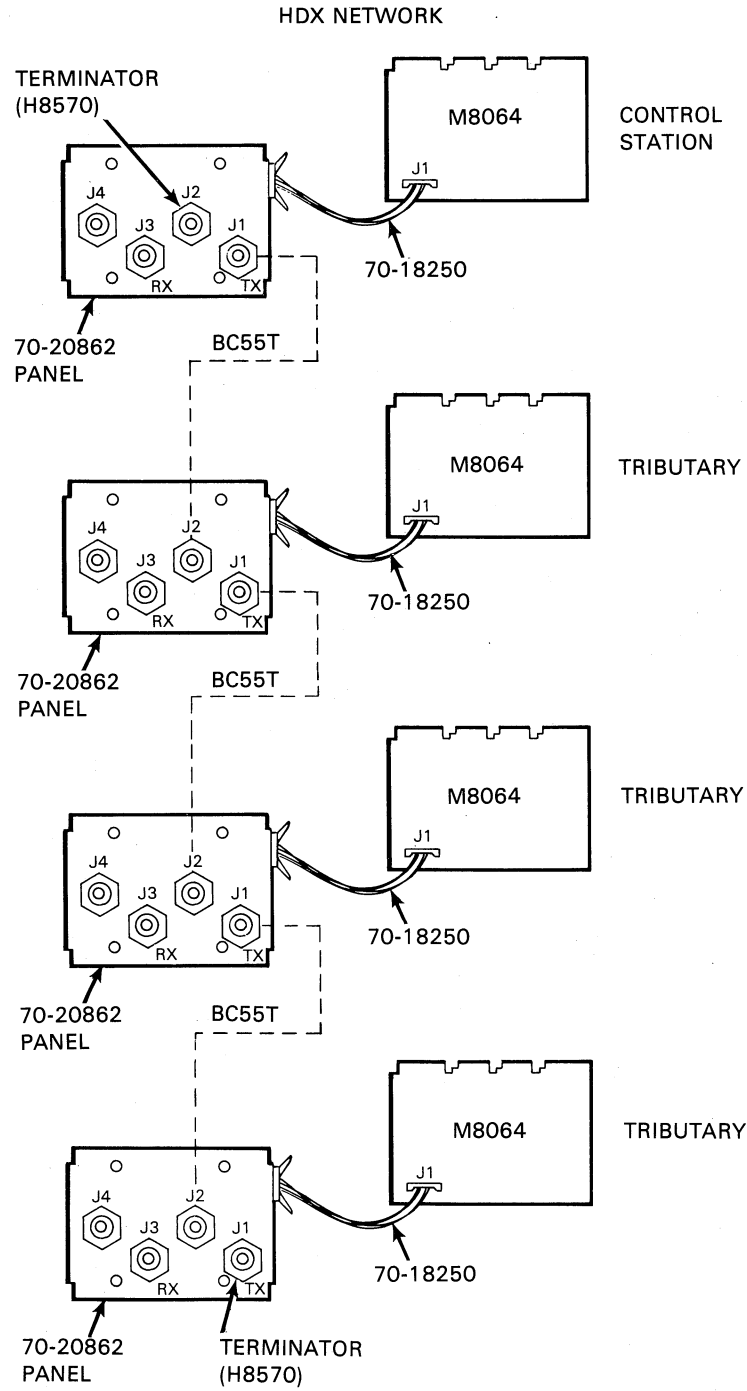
HDX NETWORK

TERMINATOR (H8570)

M8064

CONTROL STATION

J4
J2
J3
J1
RX
TX
J1

70-18250

70-20862 PANEL

BC55T

M8064

TRIBUTARY

J4
J2
J3
J1
RX
TX
J1

70-18250

70-20862 PANEL

BC55T

M8064

TRIBUTARY

J4
J2
J3
J1
RX
TX
J1

70-18250

70-20862 PANEL

BC55T

M8064

TRIBUTARY

J4
J2
J3
J1
RX
TX
J1

70-18250

70-20862 PANEL

TERMINATOR (H8570)